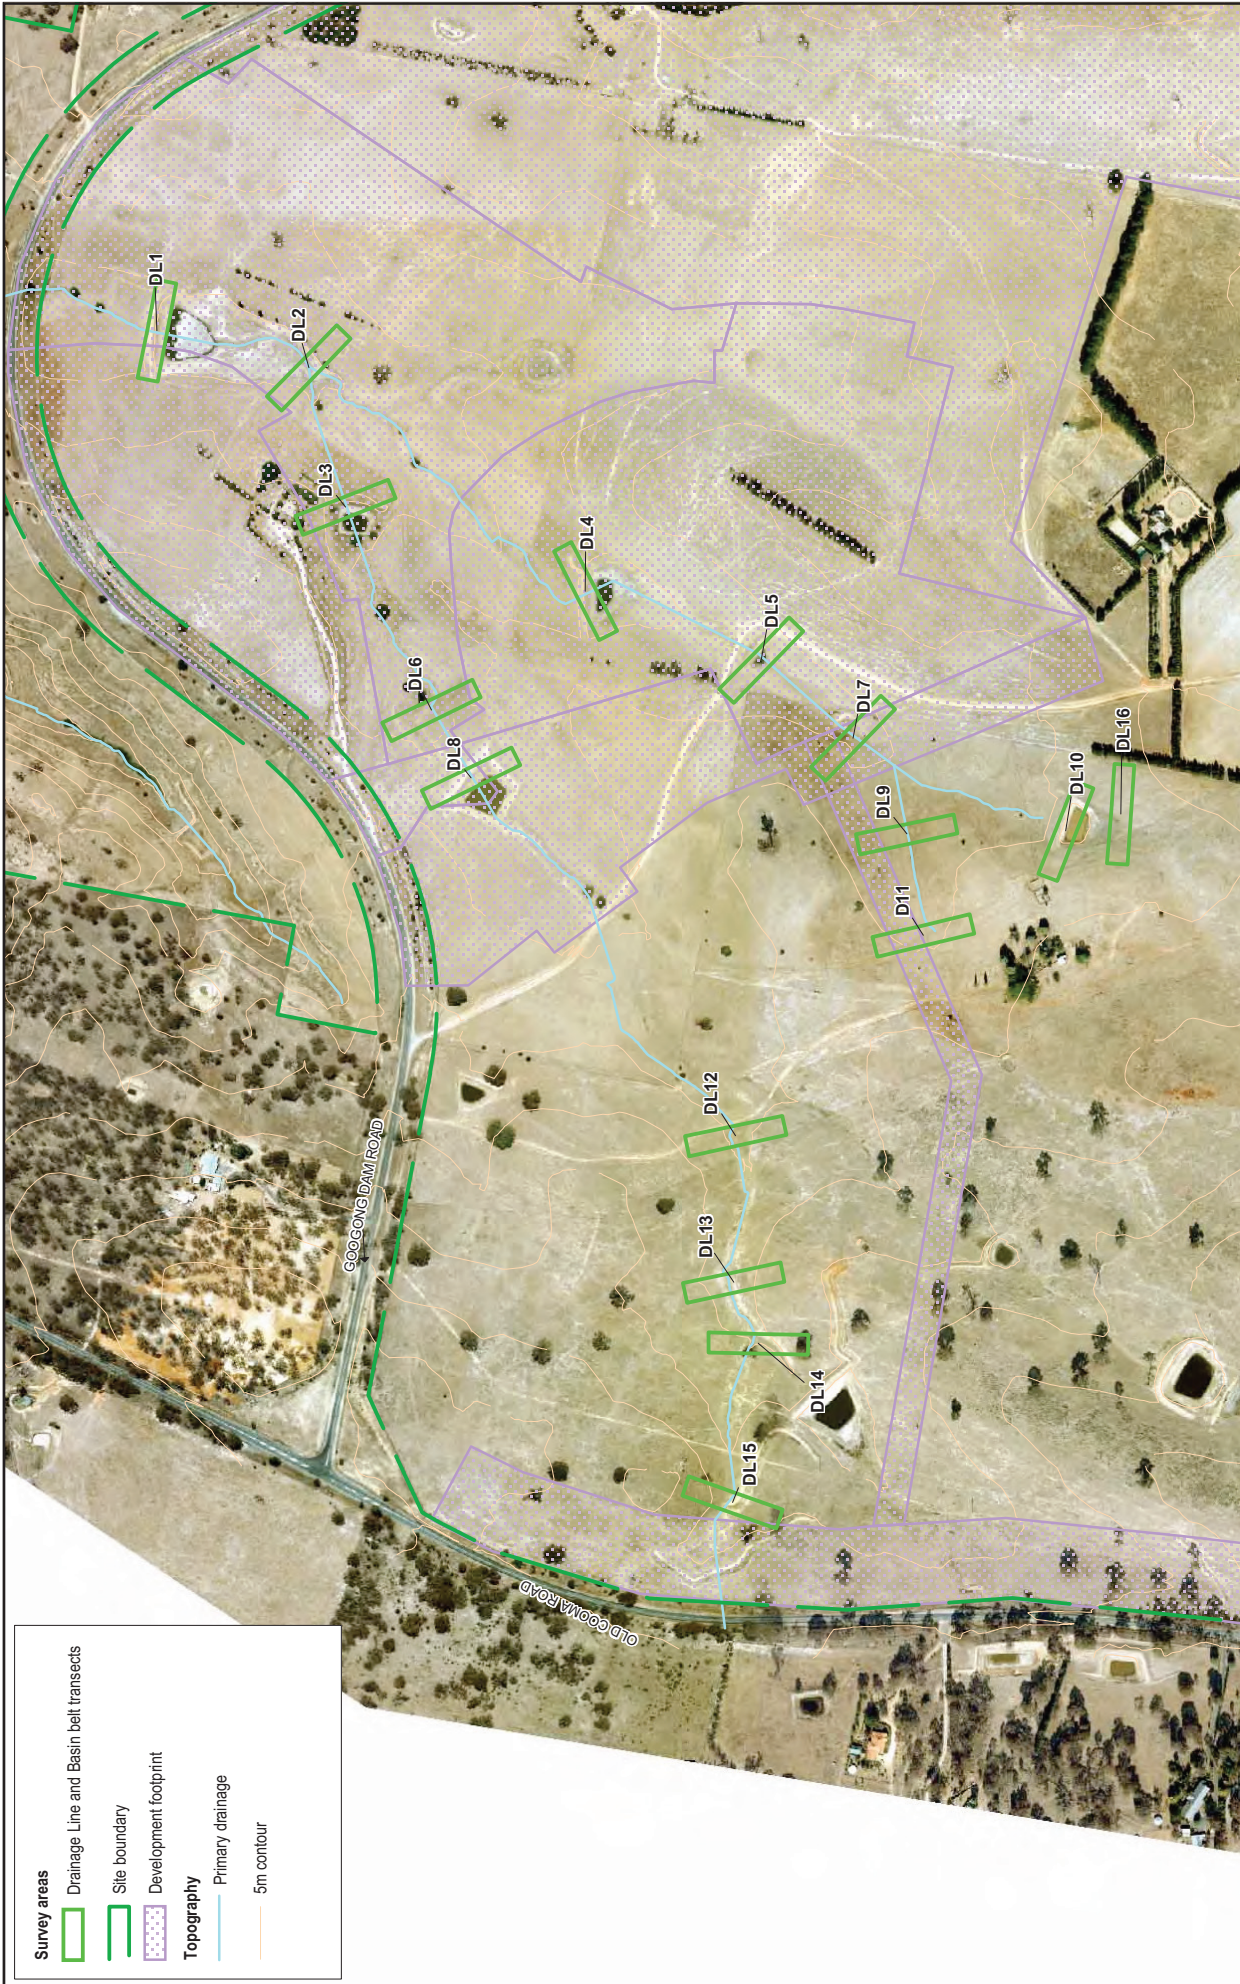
DL1
DL2
DL3
DL4
DL5
DL6
DL7
DL8
DL9
DL10
DL11
DL12
DL13
DL14
DL15
DL16
GOOGONG DAM ROAD
OLD COOMA ROAD

Survey areas
Drainage Line and Basin belt transects
Site boundary
Development footprint
Topography
Primary drainage
5m contour